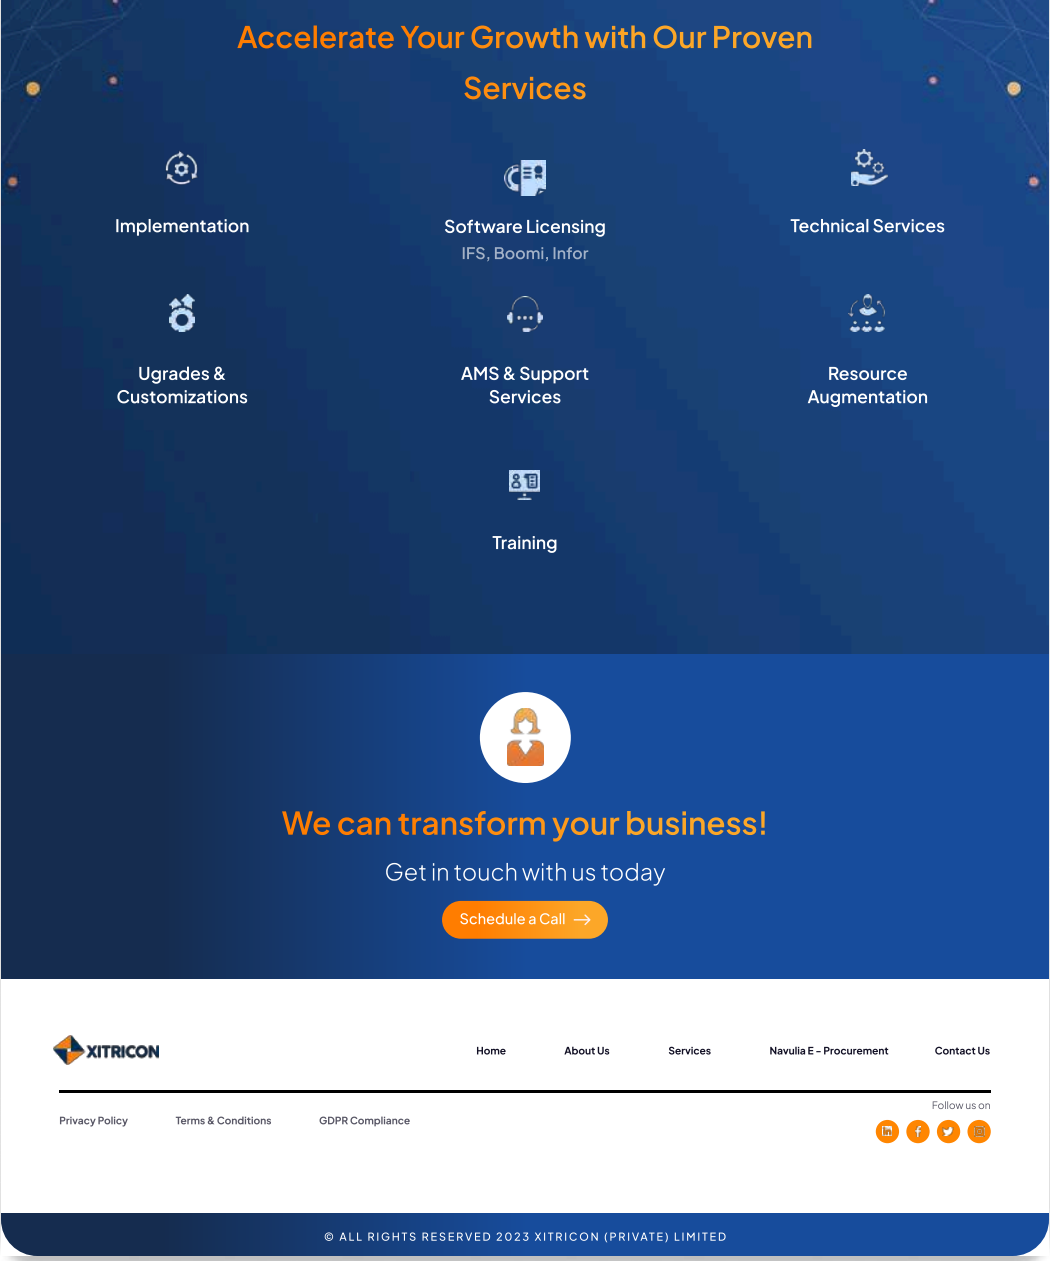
Accelerate Your Growth with Our Proven Services

Implementation

Software Licensing
IFS, Boomi, Infor

Technical Services

Ugrades & Customizations

AMS & Support Services

Resource Augmentation

Training

We can transform your business!

Get in touch with us today

Schedule a Call

XITRICON

Home
About Us
Services
Navulia E - Procurement
Contact Us

Privacy Policy
Terms & Conditions
GDPR Compliance

Follow us on

© ALL RIGHTS RESERVED 2023 XITRICON (PRIVATE) LIMITED